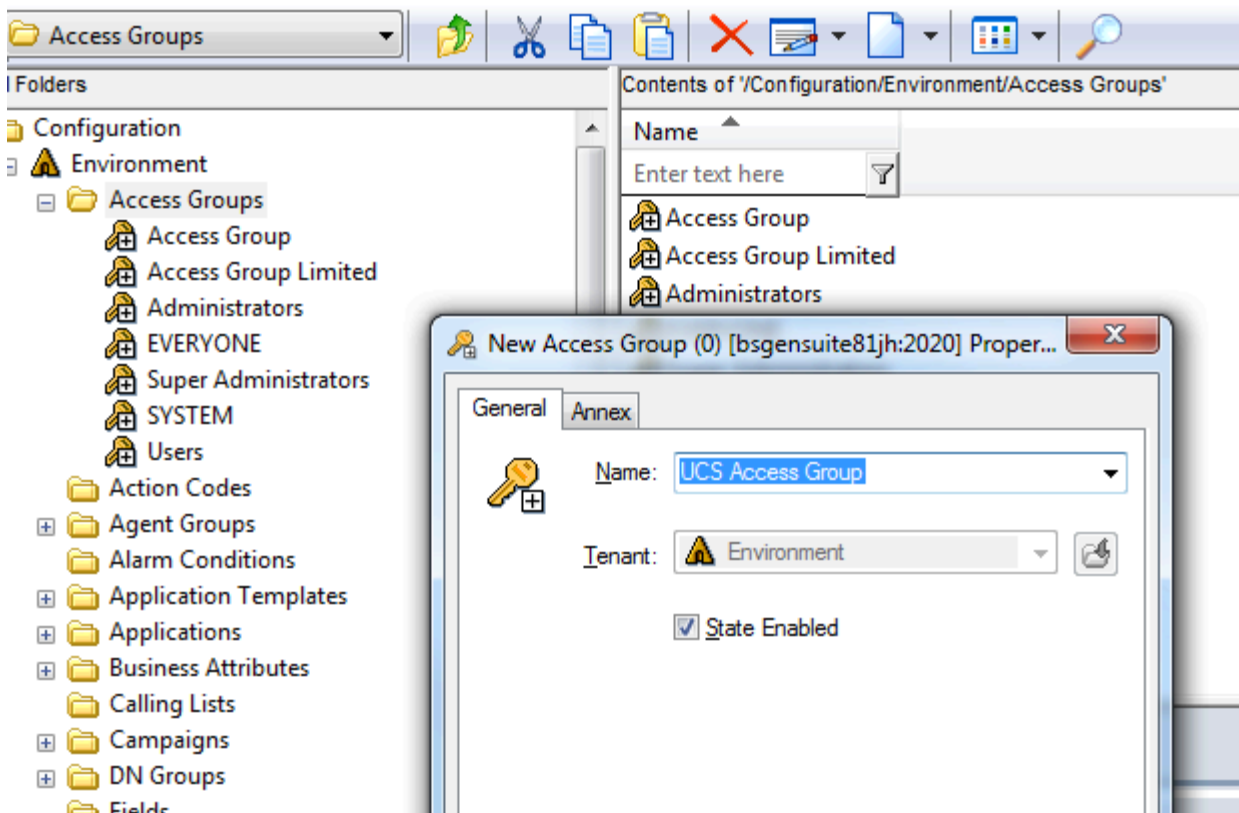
Access Groups

l Folders

Configuration
Environment
Access Groups
Access Group
Access Group Limited
Administrators
EVERYONE
Super Administrators
SYSTEM
Users
Action Codes
Agent Groups
Alarm Conditions
Application Templates
Applications
Business Attributes
Calling Lists
Campaigns
DN Groups
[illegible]

Contents of '/Configuration/Environment/Access Groups'

Name
Enter text here

Access Group
Access Group Limited
Administrators

New Access Group (0) [bsgensuite81jh:2020] Proper...

General
Annex

Name: UCS Access Group

Tenant: Environment

State Enabled